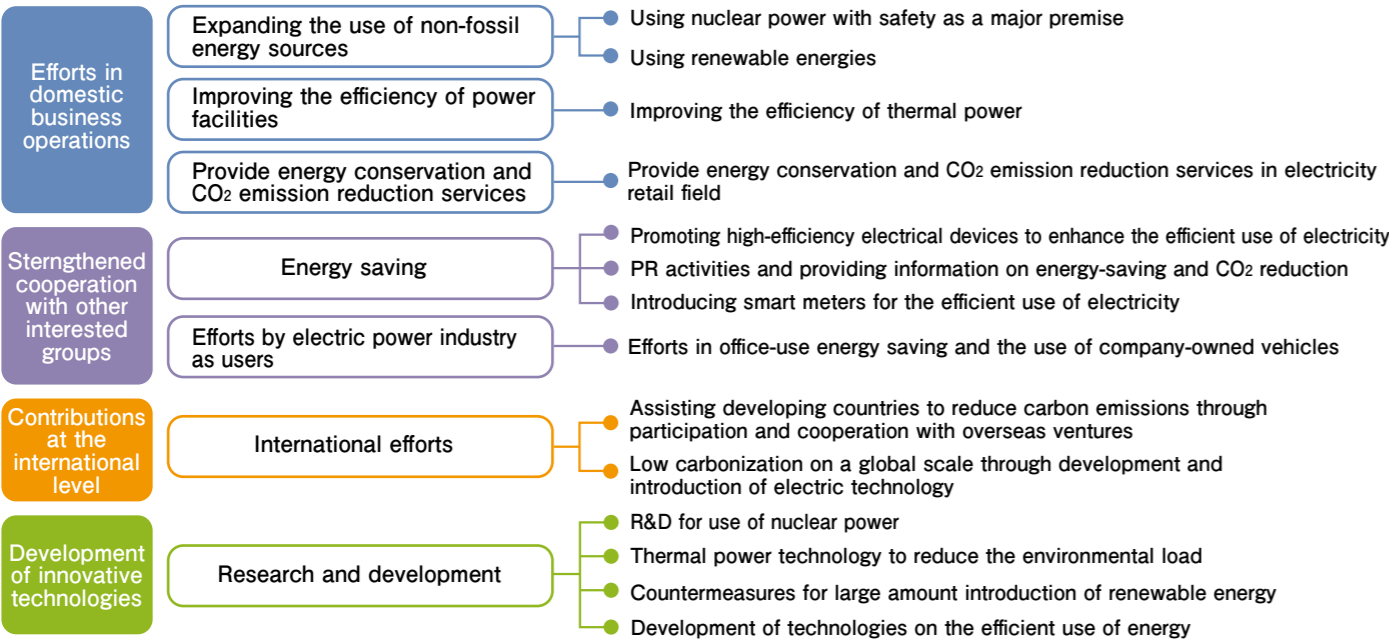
Efforts in domestic business operations

Expanding the use of non-fossil energy sources

Using nuclear power with safety as a major premise

Using renewable energies

Improving the efficiency of power facilities

Improving the efficiency of thermal power

Provide energy conservation and $CO_2$ emission reduction services

Provide energy conservation and $CO_2$ emission reduction services in electricity retail field

Sterngthened cooperation with other interested groups

Energy saving

Promoting high-efficiency electrical devices to enhance the efficient use of electricity

PR activities and providing information on energy-saving and $CO_2$ reduction

Introducing smart meters for the efficient use of electricity

Efforts by electric power industry as users

Efforts in office-use energy saving and the use of company-owned vehicles

Contributions at the international level

International efforts

Assisting developing countries to reduce carbon emissions through participation and cooperation with overseas ventures

Low carbonization on a global scale through development and introduction of electric technology

Development of innovative technologies

Research and development

R&D for use of nuclear power

Thermal power technology to reduce the environmental load

Countermeasures for large amount introduction of renewable energy

Development of technologies on the efficient use of energy